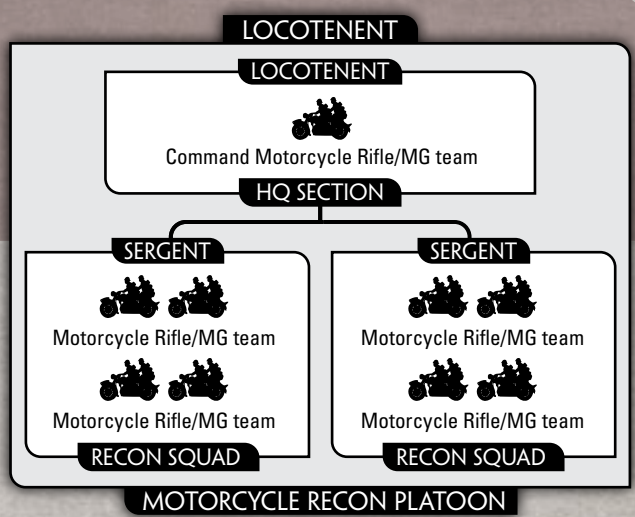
LOCOTENENT

LOCOTENENT

Command Motorcycle Rifle/MG team

HQ SECTION

SERGENT

Motorcycle Rifle/MG team

Motorcycle Rifle/MG team

RECON SQUAD

SERGENT

Motorcycle Rifle/MG team

Motorcycle Rifle/MG team

RECON SQUAD

MOTORCYCLE RECON PLATOON